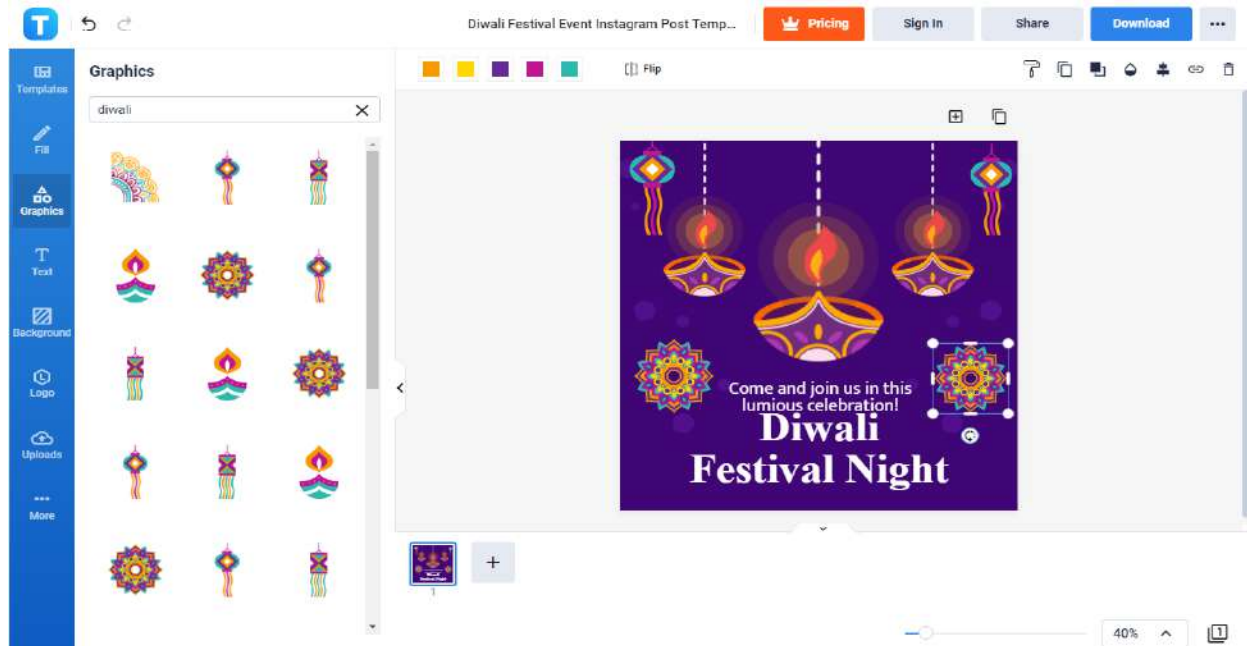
T

Diwali Festival Event Instagram Post Temp...

Pricing

Sign In

Share

Download

...

Templates

Fill

Graphics

Text

Background

Logo

Uploads

More

Graphics

diwali

Flip

Come and join us in this lumious celebration!

Diwali Festival Night

1

+

40%